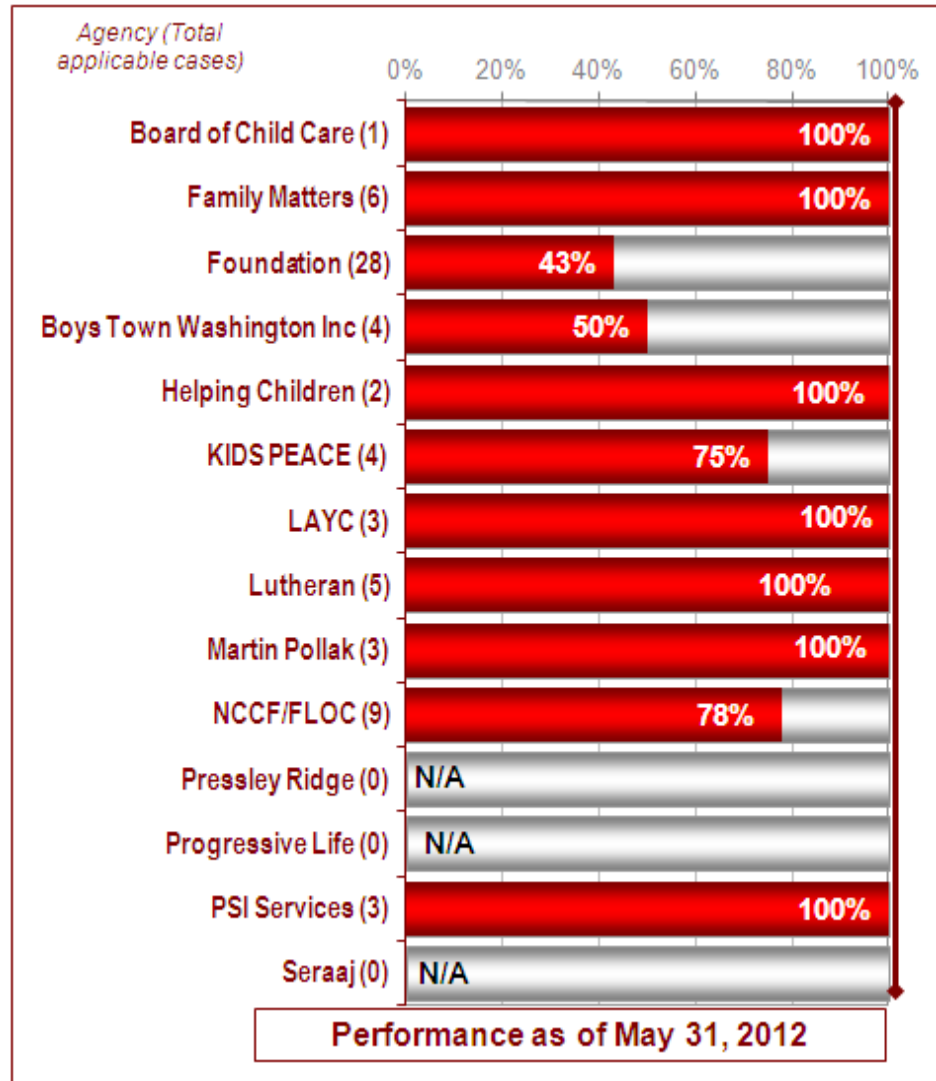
Agency (Total applicable cases)

0% 20% 40% 60% 80% 100%

| Agency | Performance |
|---|---|
| Board of Child Care (1) | 100% |
| Family Matters (6) | 100% |
| Foundation (28) | 43% |
| Boys Town Washington Inc (4) | 50% |
| Helping Children (2) | 100% |
| KIDS PEACE (4) | 75% |
| LAYC (3) | 100% |
| Lutheran (5) | 100% |
| Martin Pollak (3) | 100% |
| NCCF/FLOC (9) | 78% |
| Pressley Ridge (0) | N/A |
| Progressive Life (0) | N/A |
| PSI Services (3) | 100% |
| Seraaj (0) | N/A |

Performance as of May 31, 2012